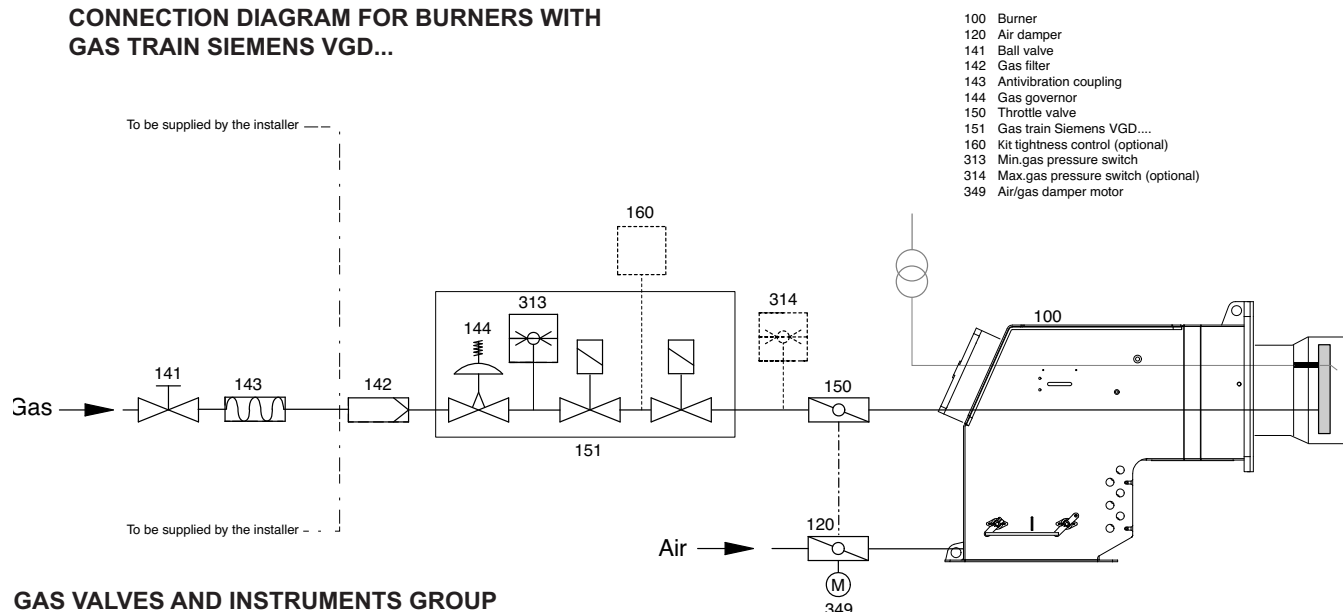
CONNECTION DIAGRAM FOR BURNERS WITH GAS TRAIN SIEMENS VGD...

100 Burner
120 Air damper
141 Ball valve
142 Gas filter
143 Antivibration coupling
144 Gas governor
150 Throttle valve
151 Gas train Siemens VGD....
160 Kit tightness control (optional)
313 Min.gas pressure switch
314 Max.gas pressure switch (optional)
349 Air/gas damper motor

To be supplied by the installer

160

313

314

144

100

141

143

142

150

Gas

151

To be supplied by the installer

120

Air

M

349

GAS VALVES AND INSTRUMENTS GROUP